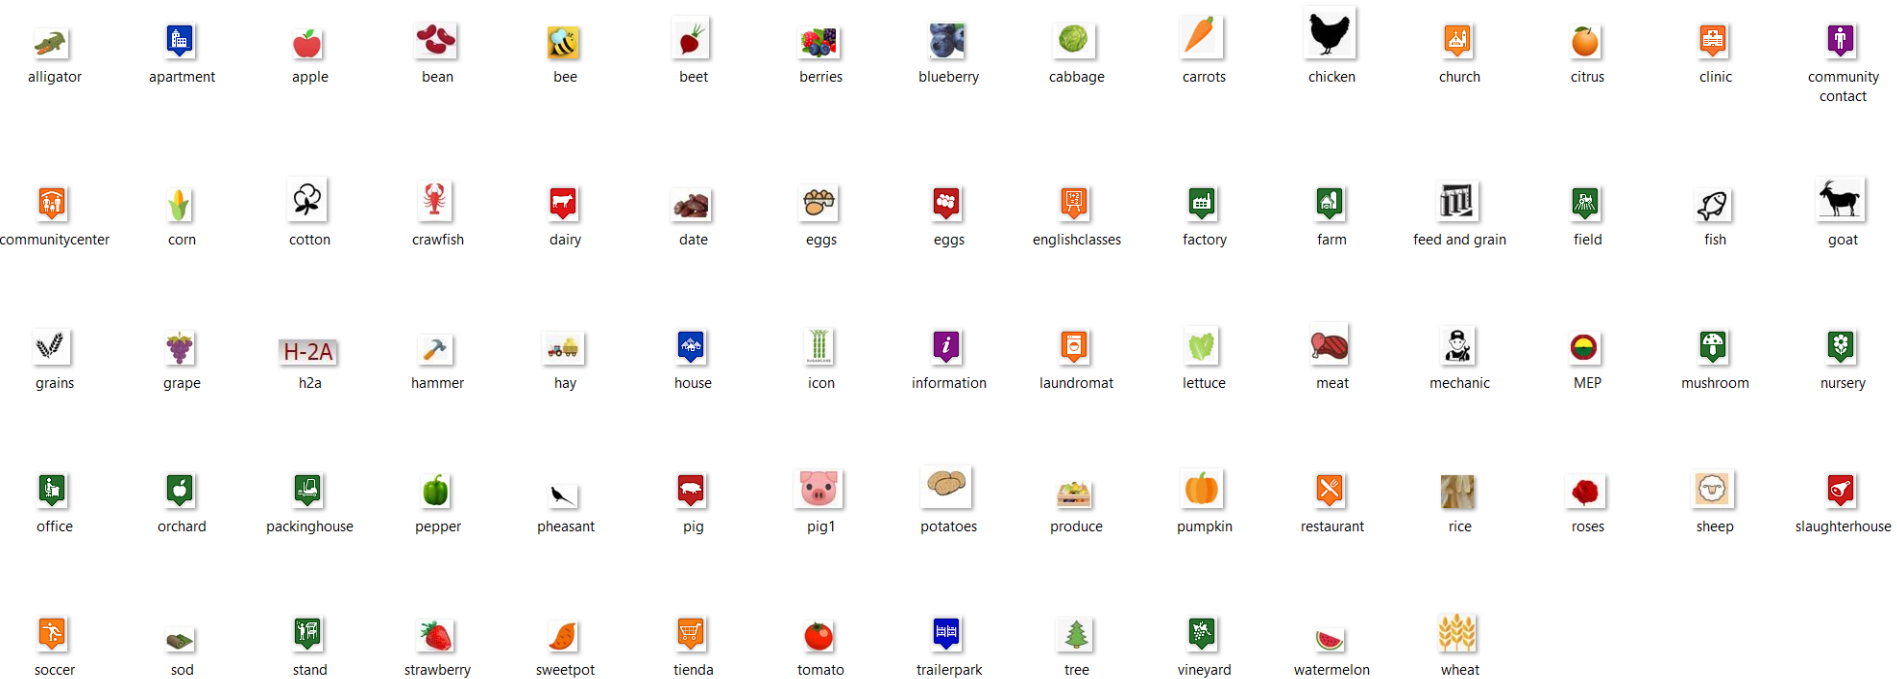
alligator apartment apple bean bee beet berries blueberry cabbage carrots chicken church citrus clinic community contact

communitycenter corn cotton crawfish dairy date eggs eggs englishclasses factory farm feed and grain field fish goat

H-2A

grains grape h2a hammer hay house icon information laundromat lettuce meat mechanic MEP mushroom nursery

office orchard packinghouse pepper pheasant pig pig1 potatoes produce pumpkin restaurant rice roses sheep slaughterhouse

soccer sod stand strawberry sweetpot tienda tomato trailerpark tree vineyard watermelon wheat